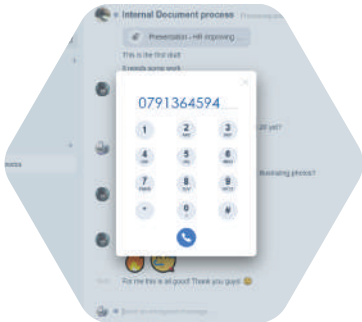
Internal Document process

Presentation - HR improving ...

This is the first draft

It needs some work

0791364594

1
2 ABC
3 DEF
4 GHI
5 JKL
6 MNO
7 PQRS
8 TUV
9 WXYZ
*
0 +
#

20 yet?

illustrating photos?

For me this is all good! Thank you guys!

ocess